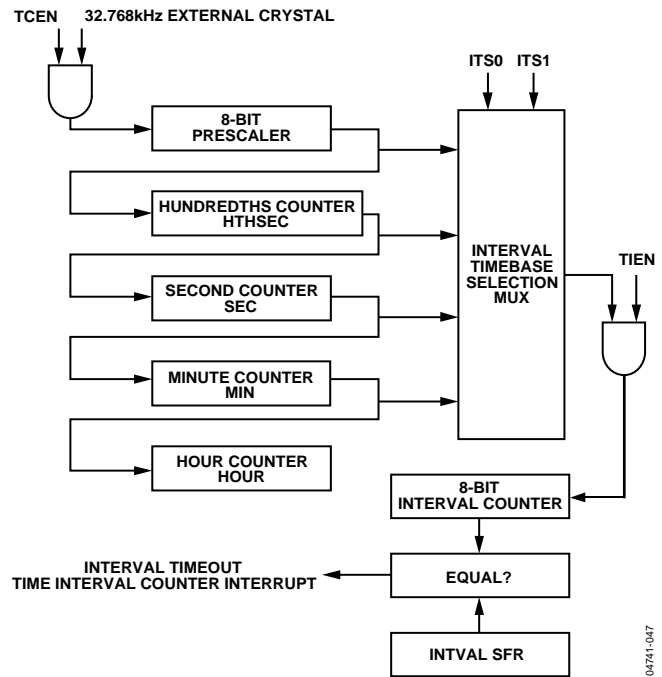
TCEN
32.768kHz EXTERNAL CRYSTAL

ITS0
ITS1

8-BIT PRESCALER

HUNDREDTHS COUNTER HTHSEC

INTERVAL TIMEBASE SELECTION MUX

TIEN

SECOND COUNTER SEC

MINUTE COUNTER MIN

HOUR COUNTER HOUR

8-BIT INTERVAL COUNTER

INTERVAL TIMEOUT
TIME INTERVAL COUNTER INTERRUPT

EQUAL?

INTVAL SFR

04741-047